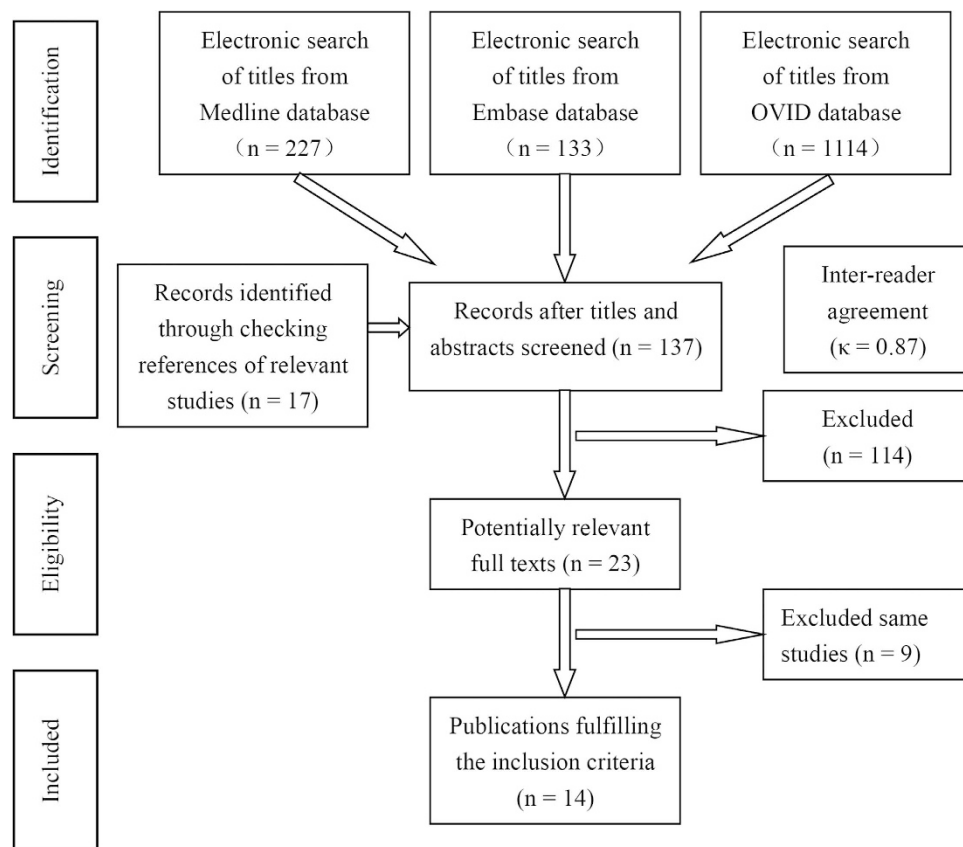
Identification

Electronic search of titles from Medline database （n = 227）

Electronic search of titles from Embase database （n = 133）

Electronic search of titles from OVID database （n = 1114）

Screening

Records identified through checking references of relevant studies (n = 17)

Records after titles and abstracts screened (n = 137)

Inter-reader agreement ($\kappa$ = 0.87)

Excluded (n = 114)

Eligibility

Potentially relevant full texts (n = 23)

Excluded same studies (n = 9)

Included

Publications fulfilling the inclusion criteria (n = 14)